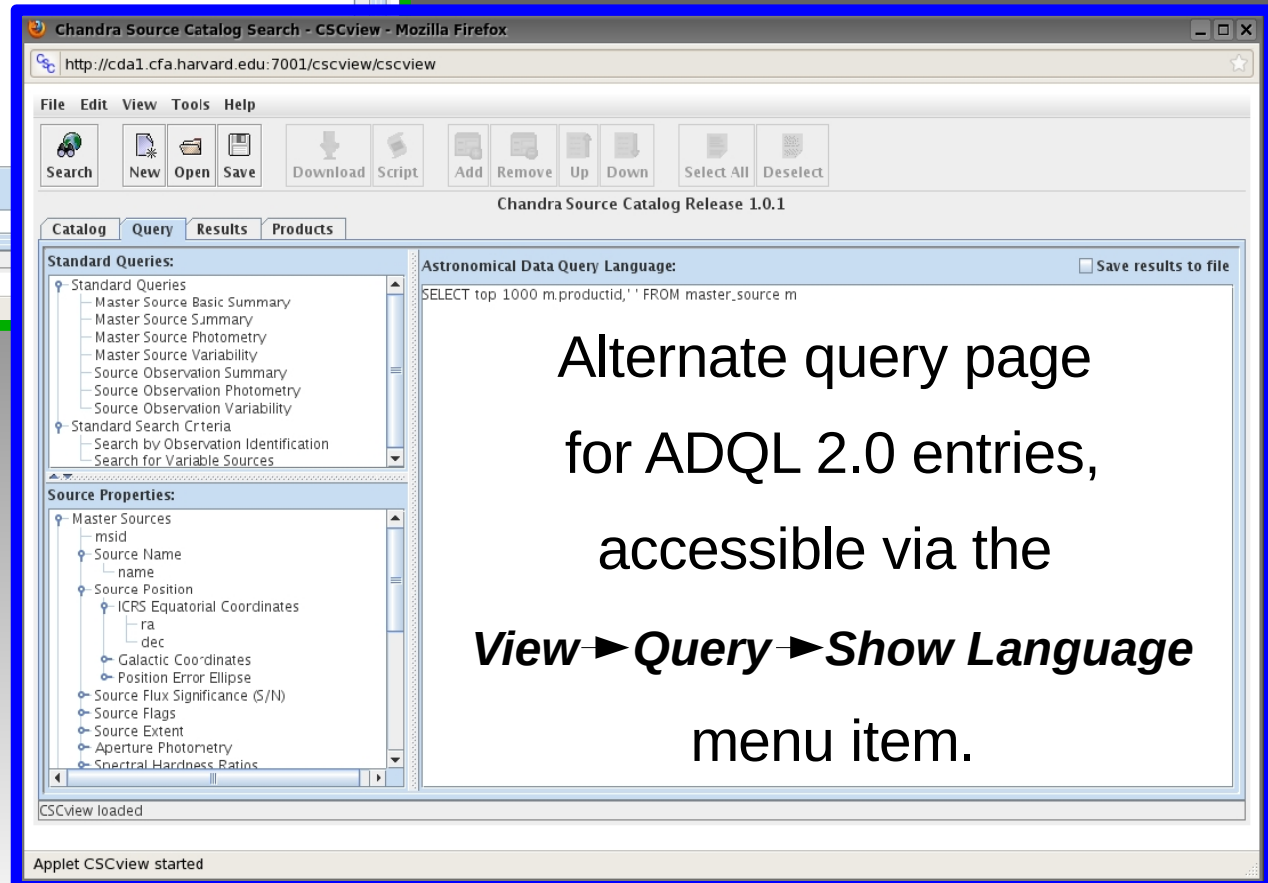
Chandra Source Catalog Search - CSCview - Mozilla Firefox

http://cda1.cfa.harvard.edu:7001/cscview/cscview

File Edit View Tools Help

Search New Open Save Download Script Add Remove Up Down Select All Deselect

Chandra Source Catalog Release 1.0.1

Catalog Query Results Products

Standard Queries:
Standard Queries
Master Source Basic Summary
Master Source Summary
Master Source Photometry
Master Source Variability
Source Observation Summary
Source Observation Photometry
Source Observation Variability
Standard Search Criteria
Search by Observation Identification
Search for Variable Sources

Source Properties:
Master Sources
msid
Source Name
name
Source Position
ICRS Equatorial Coordinates
ra
dec
Galactic Coordinates
Position Error Ellipse
Source Flux Significance (S/N)
Source Flags
Source Extent
Aperture Photometry
Spectral Hardness Ratios

Astronomical Data Query Language:
Save results to file
SELECT top 1000 m.productid,' ' FROM master_source m

Alternate query page for ADQL 2.0 entries, accessible via the ***View►Query►Show Language*** menu item.

CSCview loaded

Applet CSCview started